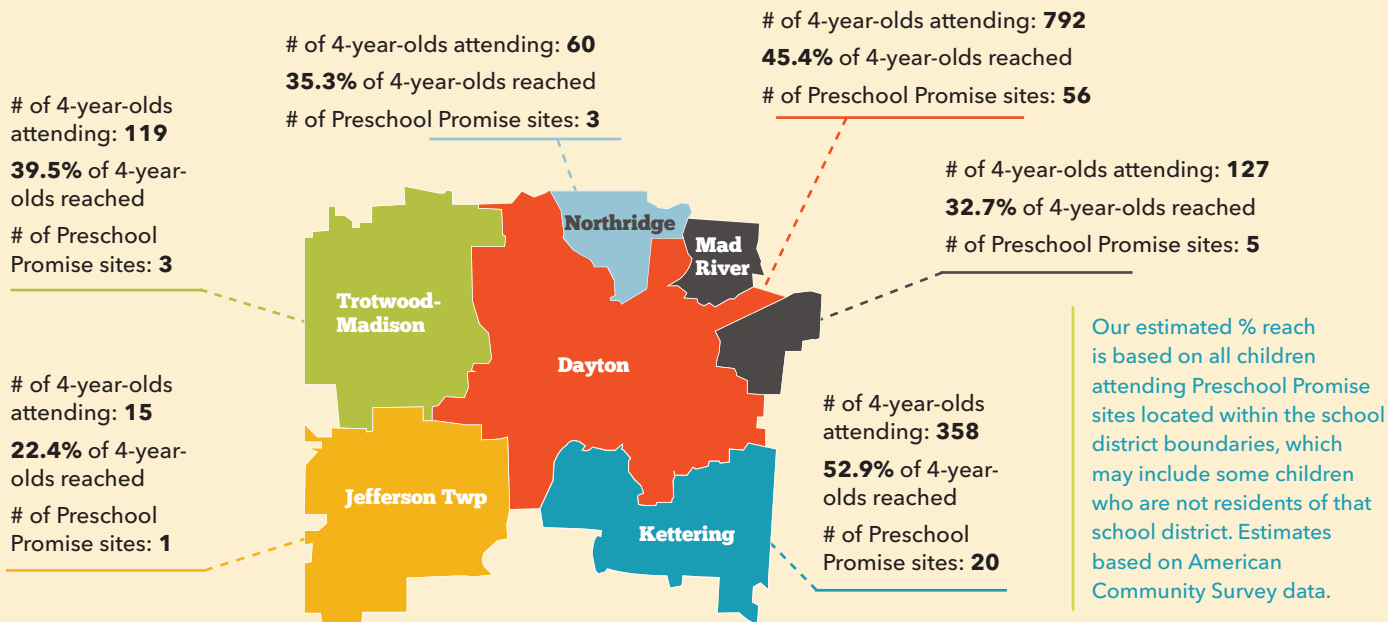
# of 4-year-olds attending: **119**

**39.5%** of 4-year-olds reached

# of Preschool Promise sites: **3**

# of 4-year-olds attending: **60**

**35.3%** of 4-year-olds reached

# of Preschool Promise sites: **3**

# of 4-year-olds attending: **792**

**45.4%** of 4-year-olds reached

# of Preschool Promise sites: **56**

# of 4-year-olds attending: **127**

**32.7%** of 4-year-olds reached

# of Preschool Promise sites: **5**

Northridge

Mad River

Trotwood-Madison

Dayton

# of 4-year-olds attending: **15**

**22.4%** of 4-year-olds reached

# of Preschool Promise sites: **1**

Jefferson Twp

Kettering

# of 4-year-olds attending: **358**

**52.9%** of 4-year-olds reached

# of Preschool Promise sites: **20**

Our estimated % reach is based on all children attending Preschool Promise sites located within the school district boundaries, which may include some children who are not residents of that school district. Estimates based on American Community Survey data.